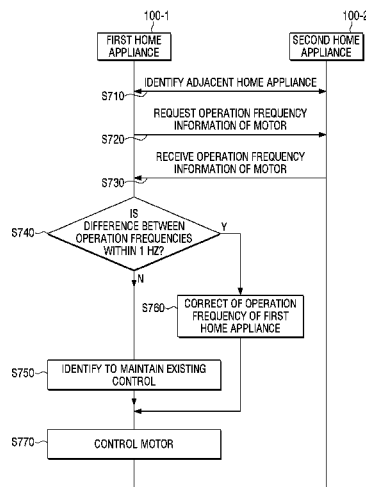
100-1

100-2

FIRST HOME APPLIANCE

SECOND HOME APPLIANCE

IDENTIFY ADJACENT HOME APPLIANCE

S710

REQUEST OPERATION FREQUENCY INFORMATION OF MOTOR

S720

RECEIVE OPERATION FREQUENCY INFORMATION OF MOTOR

S730

S740

IS DIFFERENCE BETWEEN OPERATION FREQUENCIES WITHIN 1 HZ?

Y

N

S760

CORRECT OF OPERATION FREQUENCY OF FIRST HOME APPLIANCE

S750

IDENTIFY TO MAINTAIN EXISTING CONTROL

S770

CONTROL MOTOR